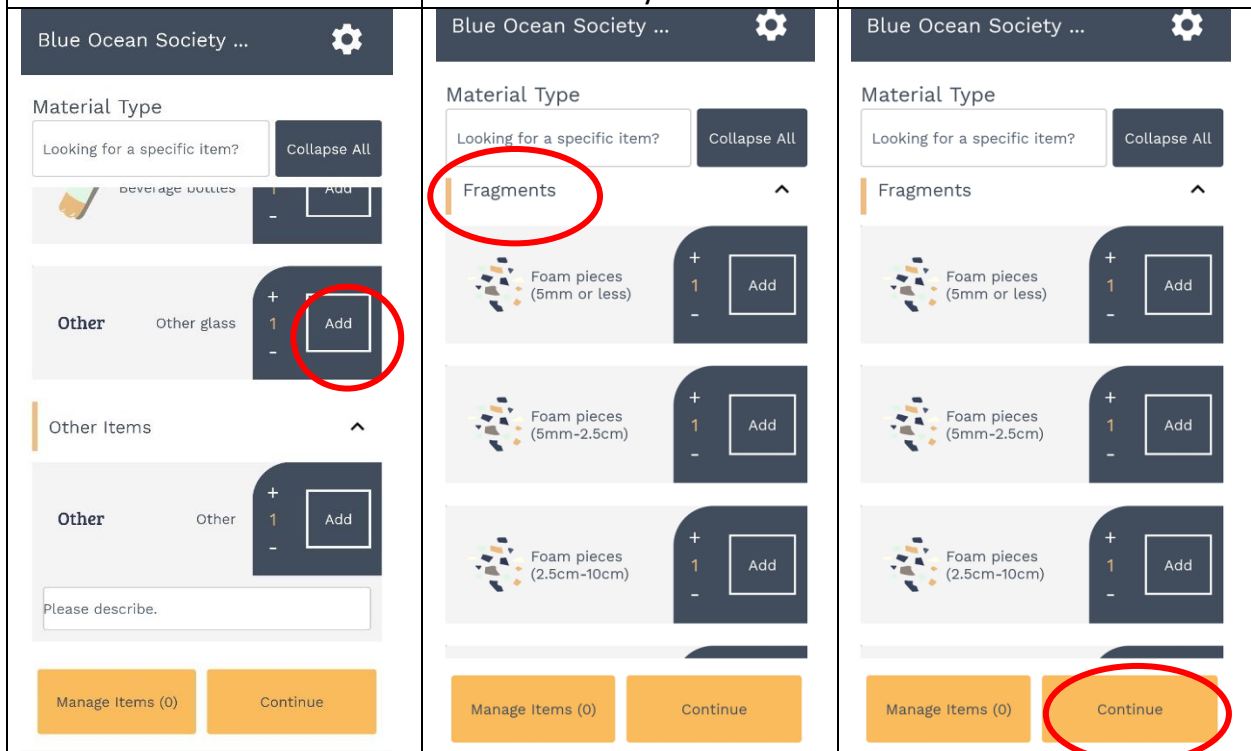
Blue Ocean Society ...

Material Type

Looking for a specific item?

Collapse All

Beverage bottles

+
1
-
Add

Other Other glass

+
1
-
Add

Other Items

Other Other

+
1
-
Add

Please describe.

Manage Items (0)

Continue

Blue Ocean Society ...

Material Type

Looking for a specific item?

Collapse All

Fragments

Foam pieces (5mm or less)

+
1
-
Add

Foam pieces (5mm-2.5cm)

+
1
-
Add

Foam pieces (2.5cm-10cm)

+
1
-
Add

Manage Items (0)

Continue

Blue Ocean Society ...

Material Type

Looking for a specific item?

Collapse All

Fragments

Foam pieces (5mm or less)

+
1
-
Add

Foam pieces (5mm-2.5cm)

+
1
-
Add

Foam pieces (2.5cm-10cm)

+
1
-
Add

Manage Items (0)

Continue